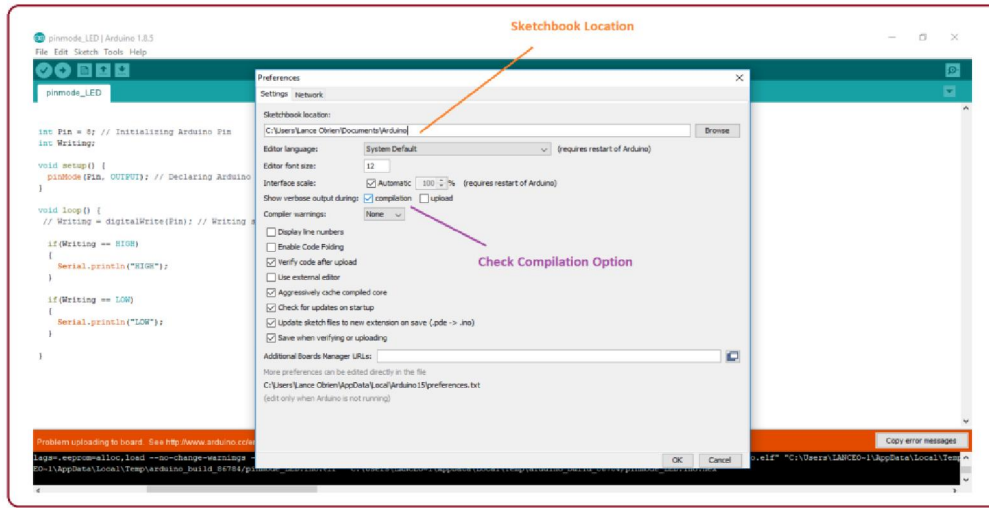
Sketchbook Location

pinmode_LED | Arduino 1.8.5
File Edit Sketch Tools Help

pinmode_LED

int Pin = 8; // Initializing Arduino Pin
int Writing;

void setup() {
pinMode(Pin, OUTPUT); // Declaring Arduino
}

void loop() {
// Writing = digitalWrite(Pin); // Writing

if(Writing == HIGH)
{
Serial.println("HIGH");
}

if(Writing == LOW)
{
Serial.println("LOW");
}

}

Preferences
Settings Network
Sketchbook location:
C:\Users\Lance Obrien\Documents\Arduino
Browse
Editor language: System Default (requires restart of Arduino)
Editor font size: 12
Interface scale: Automatic 100 % (requires restart of Arduino)
Show verbose output during: compilation upload
Compiler warnings: None
Display line numbers
Enable Code Folding
Verify code after upload
Use external editor
Aggressively cache compiled core
Check for updates on startup
Update sketch files to new extension on save (.pde -> .ino)
Save when verifying or uploading
Additional Boards Manager URLs:
More preferences can be edited directly in the file
C:\Users\Lance Obrien\AppData\Local\Arduino15\preferences.txt
(edit only when Arduino is not running)
OK Cancel

Check Compilation Option

Problem uploading to board. See http://www.arduino.cc/er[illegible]
Copy error messages
lags=.eeprom=alloc,load --no-change-warnings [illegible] o.elf" "C:\Users\LANCEO~1\AppData\Local\Tem
EO~1\AppData\Local\Temp\arduino_build_86784/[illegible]